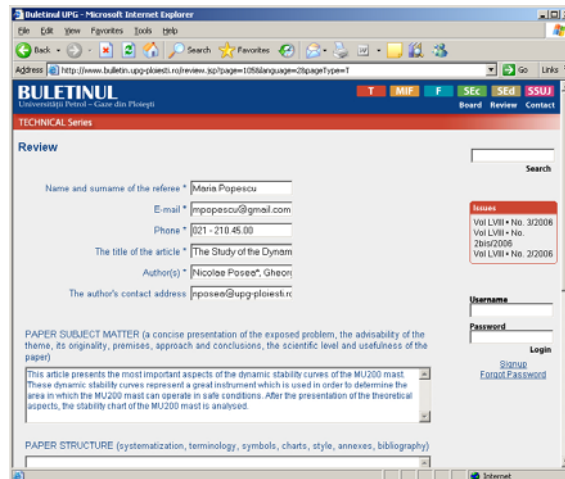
Buletinul UPG - Microsoft Internet Explorer

File Edit View Favorites Tools Help

Back Search Favorites

Address http://www.bulletin.upg-ploiesti.ro/review.jsp?page=105&language=2&pageType=T Go Links

BULETINUL
Universităţii Petrol – Gaze din Ploieşti

T MIF F SEc SEd SSUJ

Board Review Contact

TECHNICAL Series

Review

Search

Issues
Vol LVIII • No. 3/2006
Vol LVIII • No. 2bis/2006
Vol LVIII • No. 2/2006

Username

Password

Login

Signup
Forgot Password

Name and surname of the referee * Maria Popescu

E-mail * mpopescu@gmail.com

Phone * 021 - 210.45.00

The title of the article * The Study of the Dynam

Author(s) * Nicolae Posea*, Gheor

The author's contact address nposea@upg-ploiesti.ro

PAPER SUBJECT MATTER (a concise presentation of the exposed problem, the advisability of the theme, its originality, premises, approach and conclusions, the scientific level and usefulness of the paper)

This article presents the most important aspects of the dynamic stability curves of the MU200 mast. These dynamic stability curves represent a great instrument which is used in order to determine the area in which the MU200 mast can operate in safe conditions. After the presentation of the theoretical aspects, the stability chart of the MU200 mast is analysed.

PAPER STRUCTURE (systematization, terminology, symbols, charts, style, annexes, bibliography)

Internet